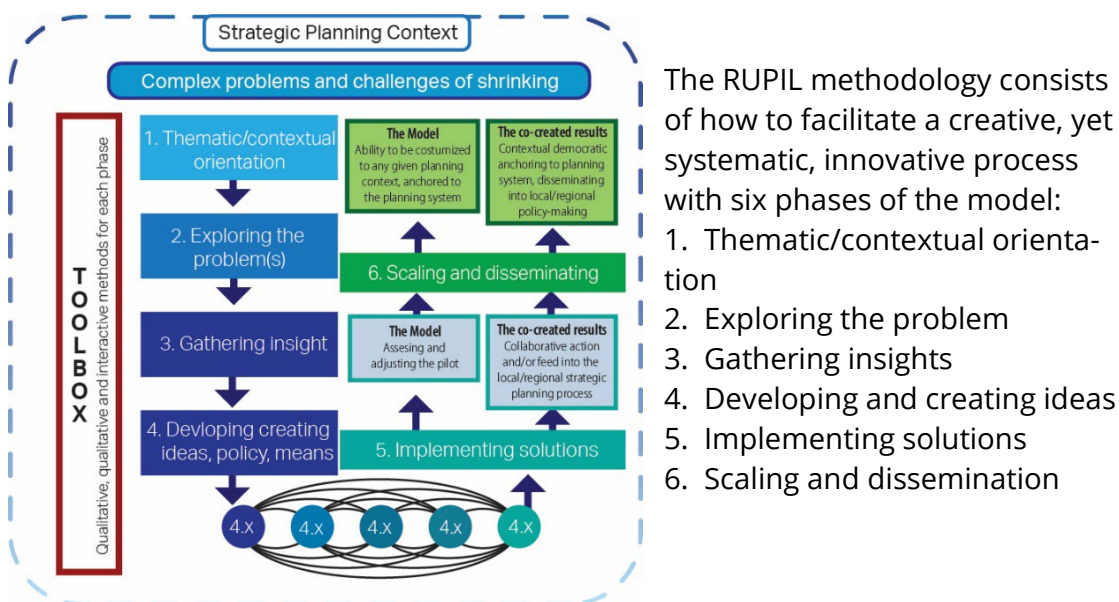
Strategic Planning Context

Complex problems and challenges of shrinking

TOOLBOX

Qualitative, qualitative and interactive methods for each phase

1. Thematic/contextual orientation

2. Exploring the problem(s)

3. Gathering insight

4. Devloping creating ideas, policy, means

4.x 4.x 4.x 4.x 4.x

The Model
Ability to be costumized to any given planning context, anchored to the planning system

The co-created results
Contextual democratic anchoring to planning system, disseminating into local/regional policy-making

6. Scaling and disseminating

The Model
Assesing and adjusting the pilot

The co-created results
Collaborative action and/or feed into the local/regional strategic planning process

5. Implementing solutions

The RUPIL methodology consists of how to facilitate a creative, yet systematic, innovative process with six phases of the model:
1. Thematic/contextual orientation
2. Exploring the problem
3. Gathering insights
4. Developing and creating ideas
5. Implementing solutions
6. Scaling and dissemination